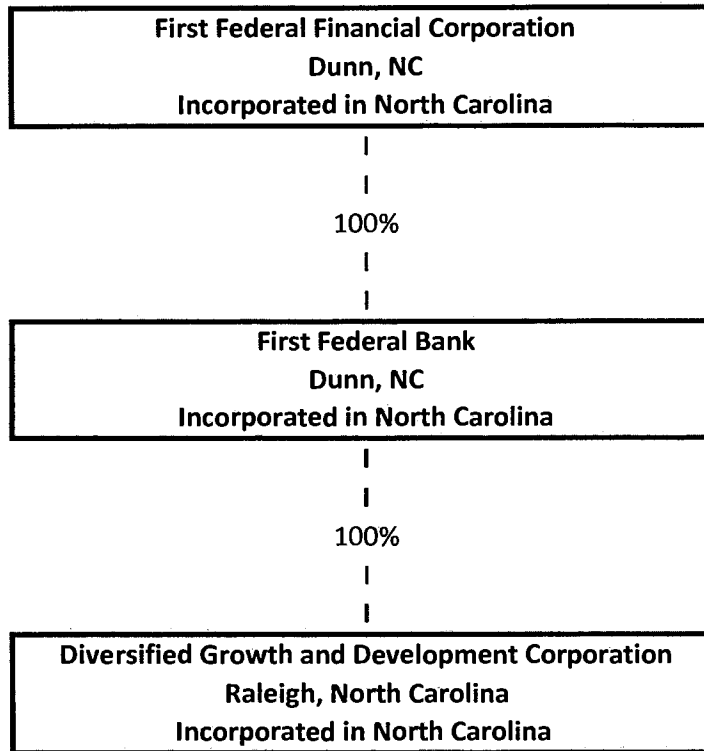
First Federal Financial Corporation
Dunn, NC
Incorporated in North Carolina

100%

First Federal Bank
Dunn, NC
Incorporated in North Carolina

100%

Diversified Growth and Development Corporation
Raleigh, North Carolina
Incorporated in North Carolina